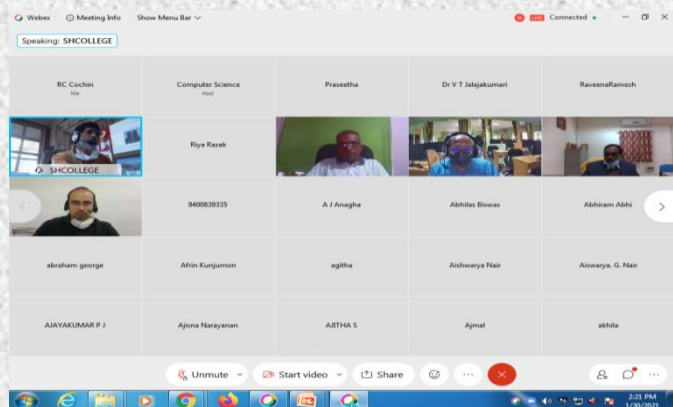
Webex Meeting Info Show Menu Bar

Connected

Speaking: SHCOLLEGE

RC Cochin
Me

Computer Science
Host

Praseetha

Dr V T Jalajakumari

RaveenaRamesh

SHCOLLEGE

Riya Razak

9400839335

A J Anagha

Abhilas Biswas

Abhiram Abhi

abraham george

Afrin Kunjumon

agitha

Aishwarya Nair

Aiswarya. G. Nair

AJAYAKUMAR P J

Ajisna Narayanan

AJITHA S

Ajmal

akhila

Unmute

Start video

Share

2:21 PM
1/30/2021